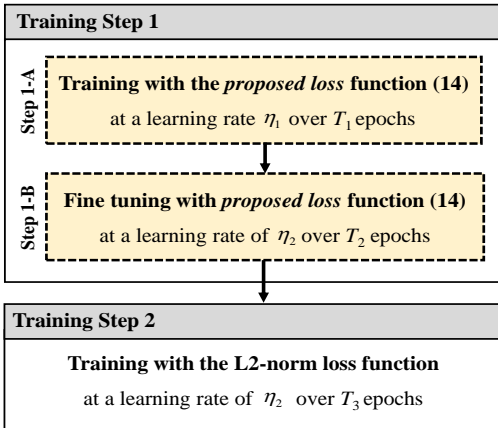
Training Step 1

Step 1-A

Training with the *proposed loss* function (14)

at a learning rate $\eta_1$ over $T_1$ epochs

Step 1-B

Fine tuning with *proposed loss* function (14)

at a learning rate of $\eta_2$ over $T_2$ epochs

Training Step 2

Training with the L2-norm loss function

at a learning rate of $\eta_2$ over $T_3$ epochs